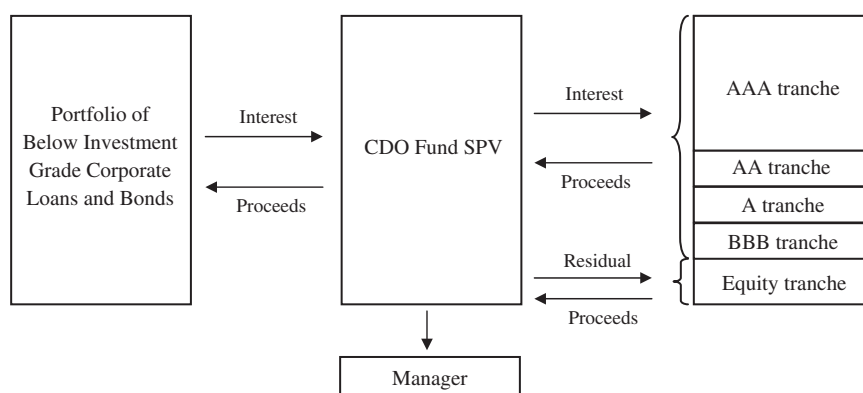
Portfolio of Below Investment Grade Corporate Loans and Bonds

Interest

Proceeds

CDO Fund SPV

Interest

Proceeds

Residual

Proceeds

AAA tranche

AA tranche

A tranche

BBB tranche

Equity tranche

Manager